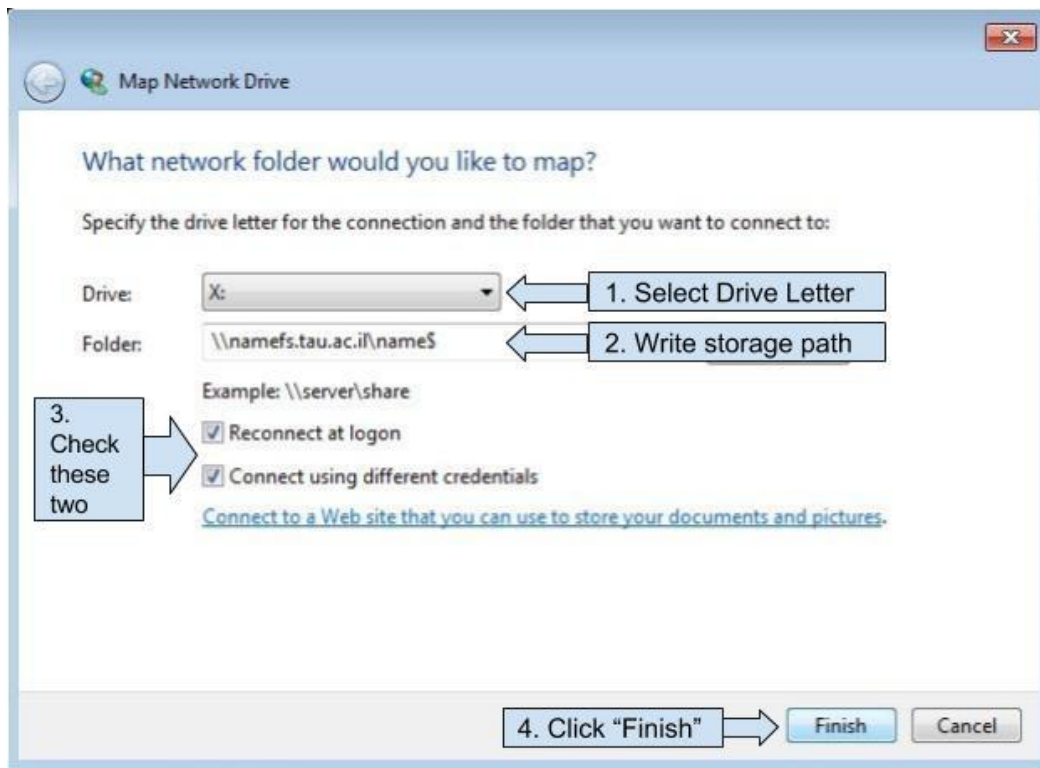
Map Network Drive

What network folder would you like to map?

Specify the drive letter for the connection and the folder that you want to connect to:

Drive: X:

1. Select Drive Letter

Folder: \\namefs.tau.ac.il\name$

2. Write storage path

Example: \\server\share

3. Check these two

Reconnect at logon

Connect using different credentials

Connect to a Web site that you can use to store your documents and pictures.

4. Click "Finish"

Finish

Cancel